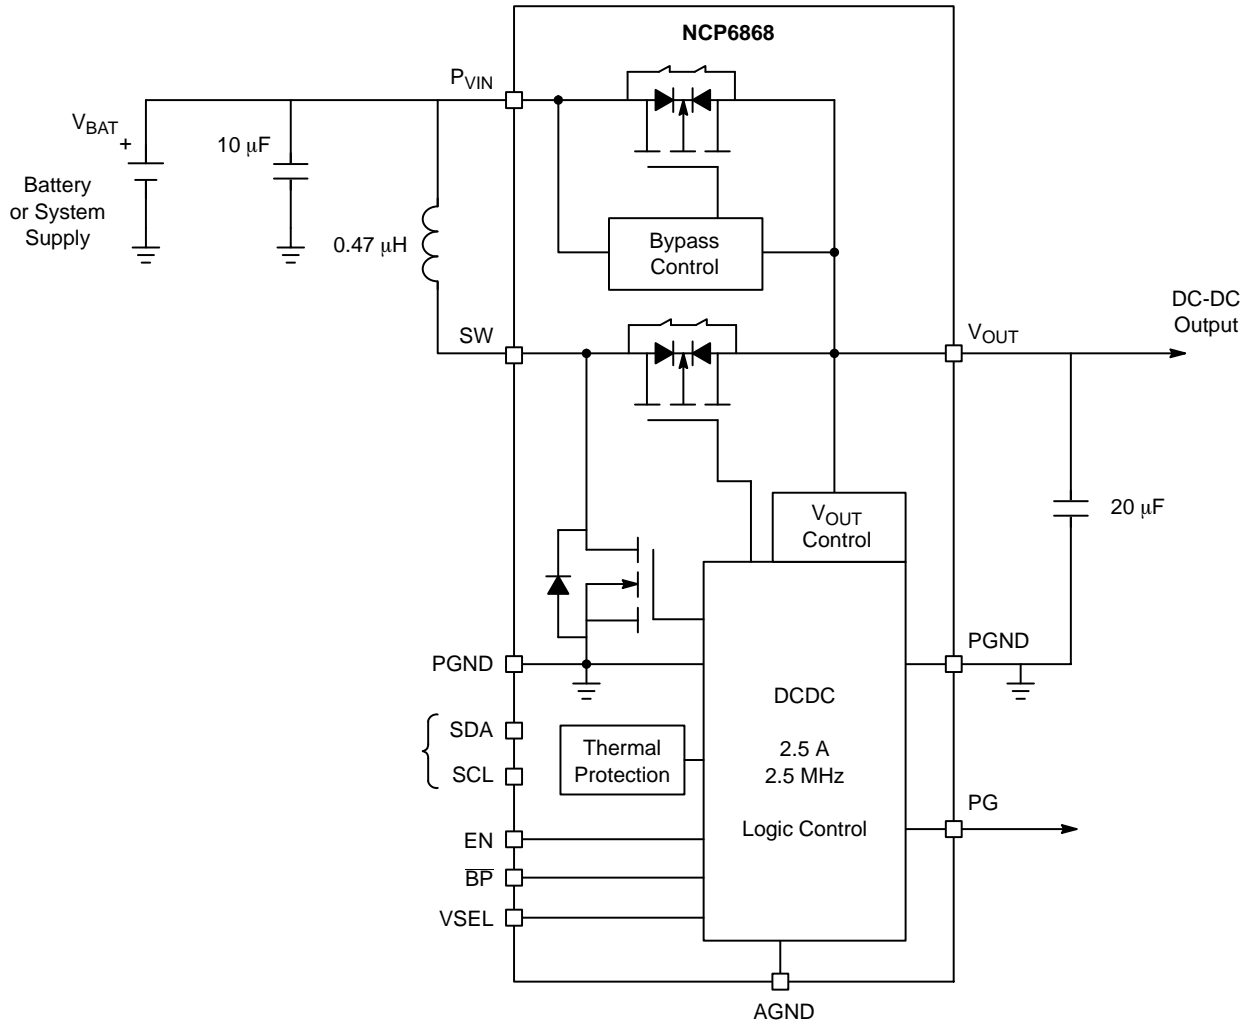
NCP6868

$P_{VIN}$

$V_{BAT}$ +

10 μF

Battery or System Supply

0.47 μH

Bypass Control

SW

DC-DC Output

$V_{OUT}$

20 μF

$V_{OUT}$ Control

PGND

PGND

DCDC

2.5 A
2.5 MHz

Logic Control

SDA

SCL

Thermal Protection

PG

EN

$\overline{BP}$

VSEL

AGND